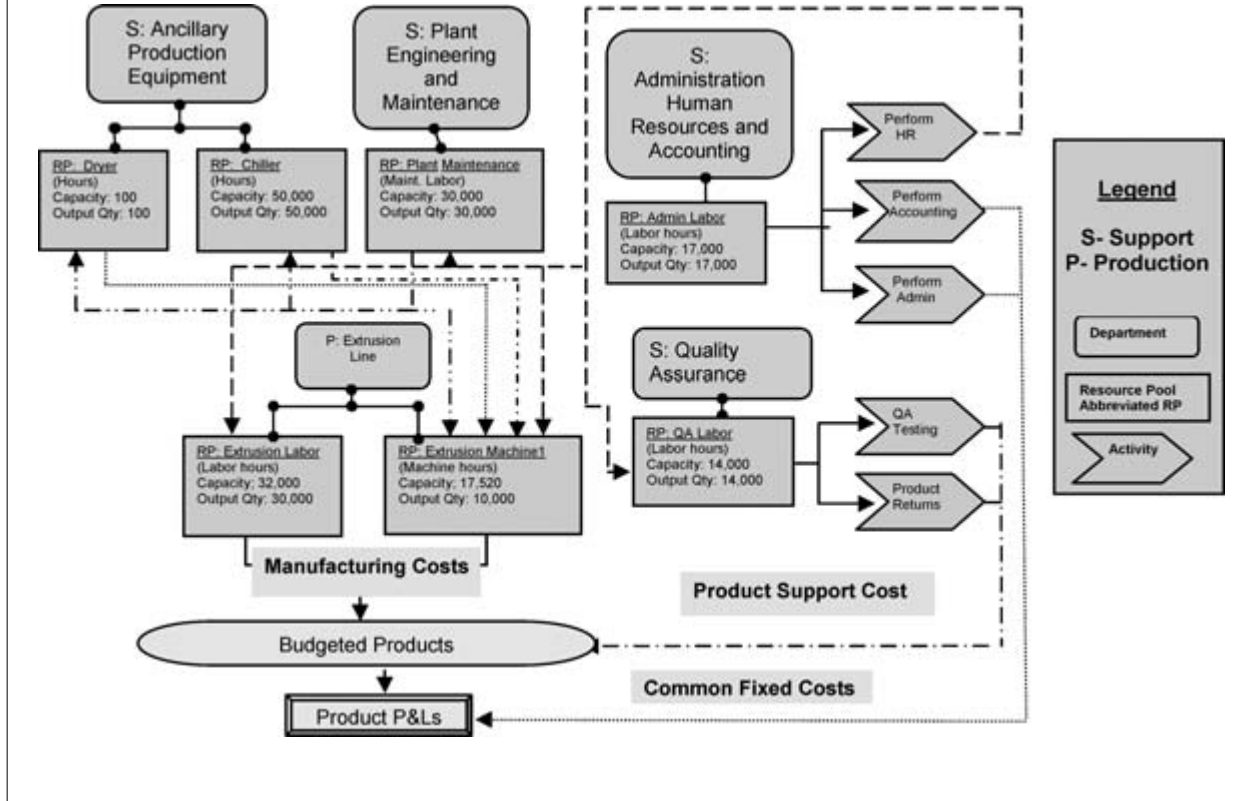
S: Ancillary Production Equipment

S: Plant Engineering and Maintenance

S: Administration Human Resources and Accounting

RP: Dryer
(Hours)
Capacity: 100
Output Qty: 100

RP: Chiller
(Hours)
Capacity: 50,000
Output Qty: 50,000

RP: Plant Maintenance
(Maint. Labor)
Capacity: 30,000
Output Qty: 30,000

RP: Admin Labor
(Labor hours)
Capacity: 17,000
Output Qty: 17,000

Perform HR

Perform Accounting

Perform Admin

Legend

S- Support
P- Production

Department

Resource Pool Abbreviated RP

Activity

P: Extrusion Line

S: Quality Assurance

RP: Extrusion Labor
(Labor hours)
Capacity: 32,000
Output Qty: 30,000

RP: Extrusion Machine1
(Machine hours)
Capacity: 17,520
Output Qty: 10,000

RP: QA Labor
(Labor hours)
Capacity: 14,000
Output Qty: 14,000

QA Testing

Product Returns

Manufacturing Costs

Product Support Cost

Budgeted Products

Common Fixed Costs

Product P&Ls